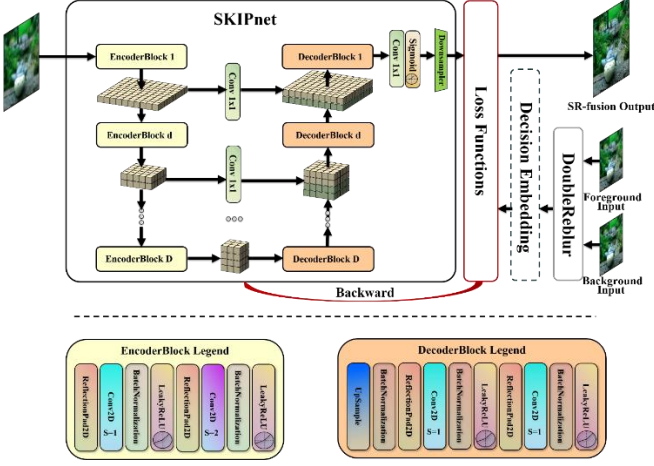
SKIPnet

EncoderBlock 1

EncoderBlock d

EncoderBlock D

Conv 1x1

Conv 1x1

DecoderBlock 1

DecoderBlock d

DecoderBlock D

Conv 1x1

Sigmoid

Downsampler

Loss Functions

Decision Embedding

DoubleReblur

SR-fusion Output

Foreground Input

Background Input

Backward

EncoderBlock Legend

ReflectionPad2D

Conv2D S=1

BatchNormalization

LeakyReLU

ReflectionPad2D

Conv2D S=2

BatchNormalization

LeakyReLU

DecoderBlock Legend

UpSample

BatchNormalization

ReflectionPad2D

Conv2D S=1

BatchNormalization

LeakyReLU

ReflectionPad2D

Conv2D S=1

BatchNormalization

LeakyReLU